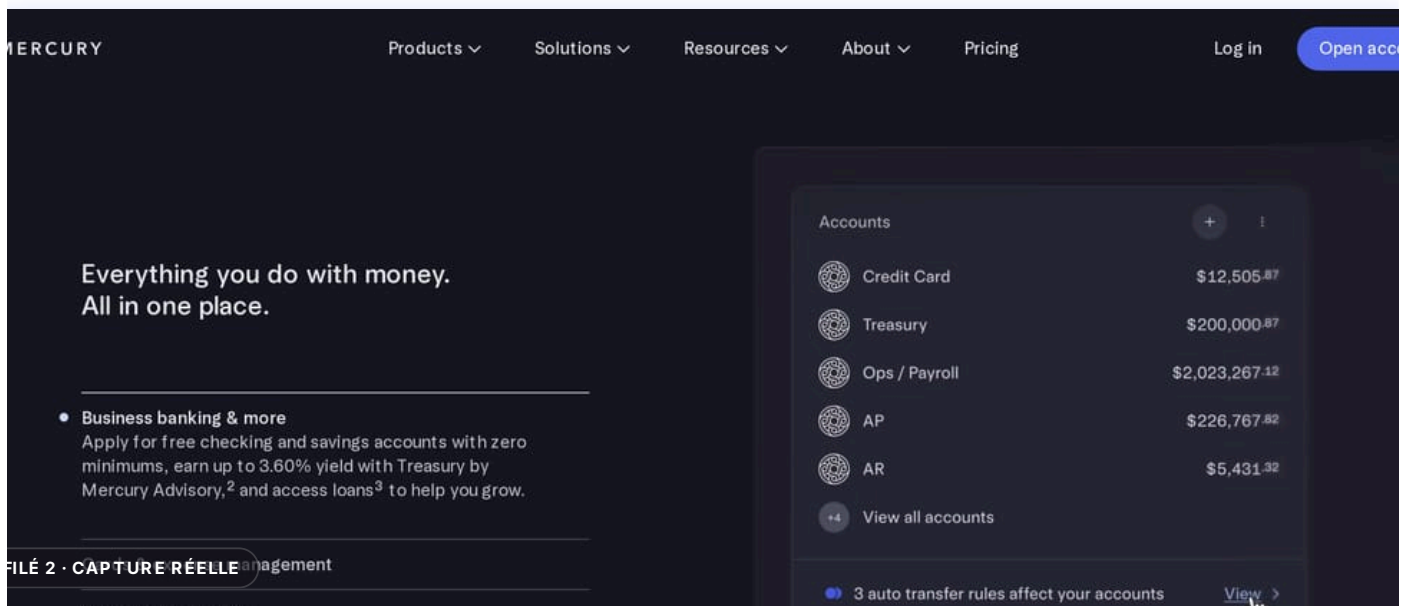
MERCURY

Products Solutions Resources About Pricing

Log in Open acc

Everything you do with money.
All in one place.

Business banking & more
Apply for free checking and savings accounts with zero minimums, earn up to 3.60% yield with Treasury by Mercury Advisory,$^2$ and access loans$^3$ to help you grow.

FILÉ 2 · CAPTURE RÉELLE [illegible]anagement

Accounts

| | |
|---|---|
| Credit Card | $12,505.87 |
| Treasury | $200,000.87 |
| Ops / Payroll | $2,023,267.12 |
| AP | $226,767.82 |
| AR | $5,431.32 |

+4 View all accounts

3 auto transfer rules affect your accounts View